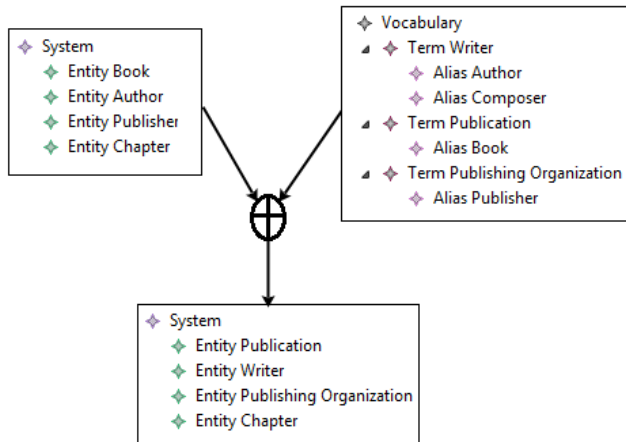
System
Entity Book
Entity Author
Entity Publisher
Entity Chapter

Vocabulary
Term Writer
Alias Author
Alias Composer
Term Publication
Alias Book
Term Publishing Organization
Alias Publisher

$\oplus$

System
Entity Publication
Entity Writer
Entity Publishing Organization
Entity Chapter